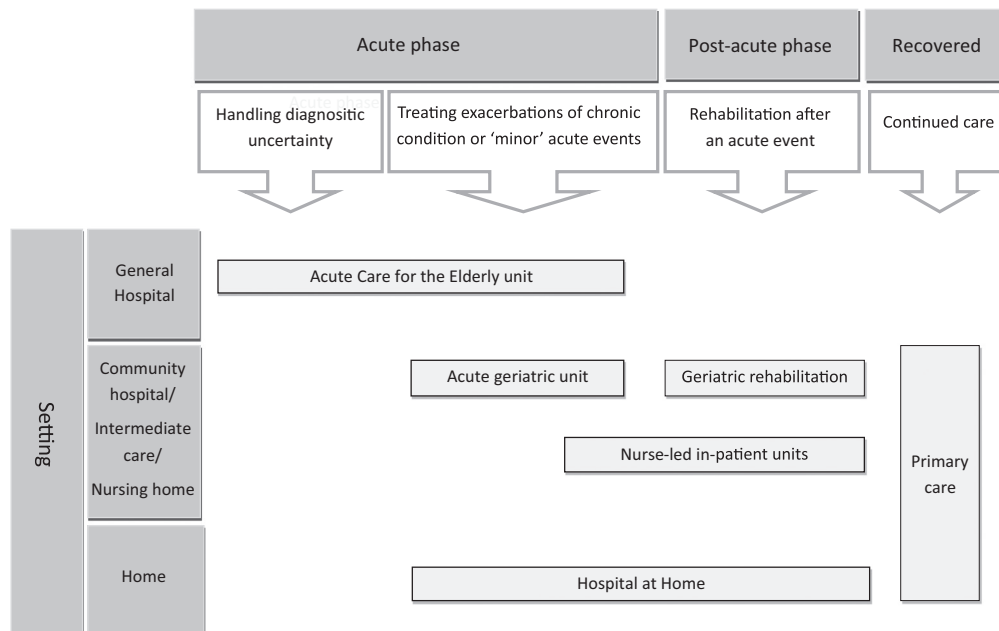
Acute phase

Post-acute phase

Recovered

Handling diagnositic uncertainty

Treating exacerbations of chronic condition or 'minor' acute events

Rehabilitation after an acute event

Continued care

Setting

General Hospital

Acute Care for the Elderly unit

Community hospital/ Intermediate care/ Nursing home

Acute geriatric unit

Geriatric rehabilitation

Nurse-led in-patient units

Primary care

Home

Hospital at Home